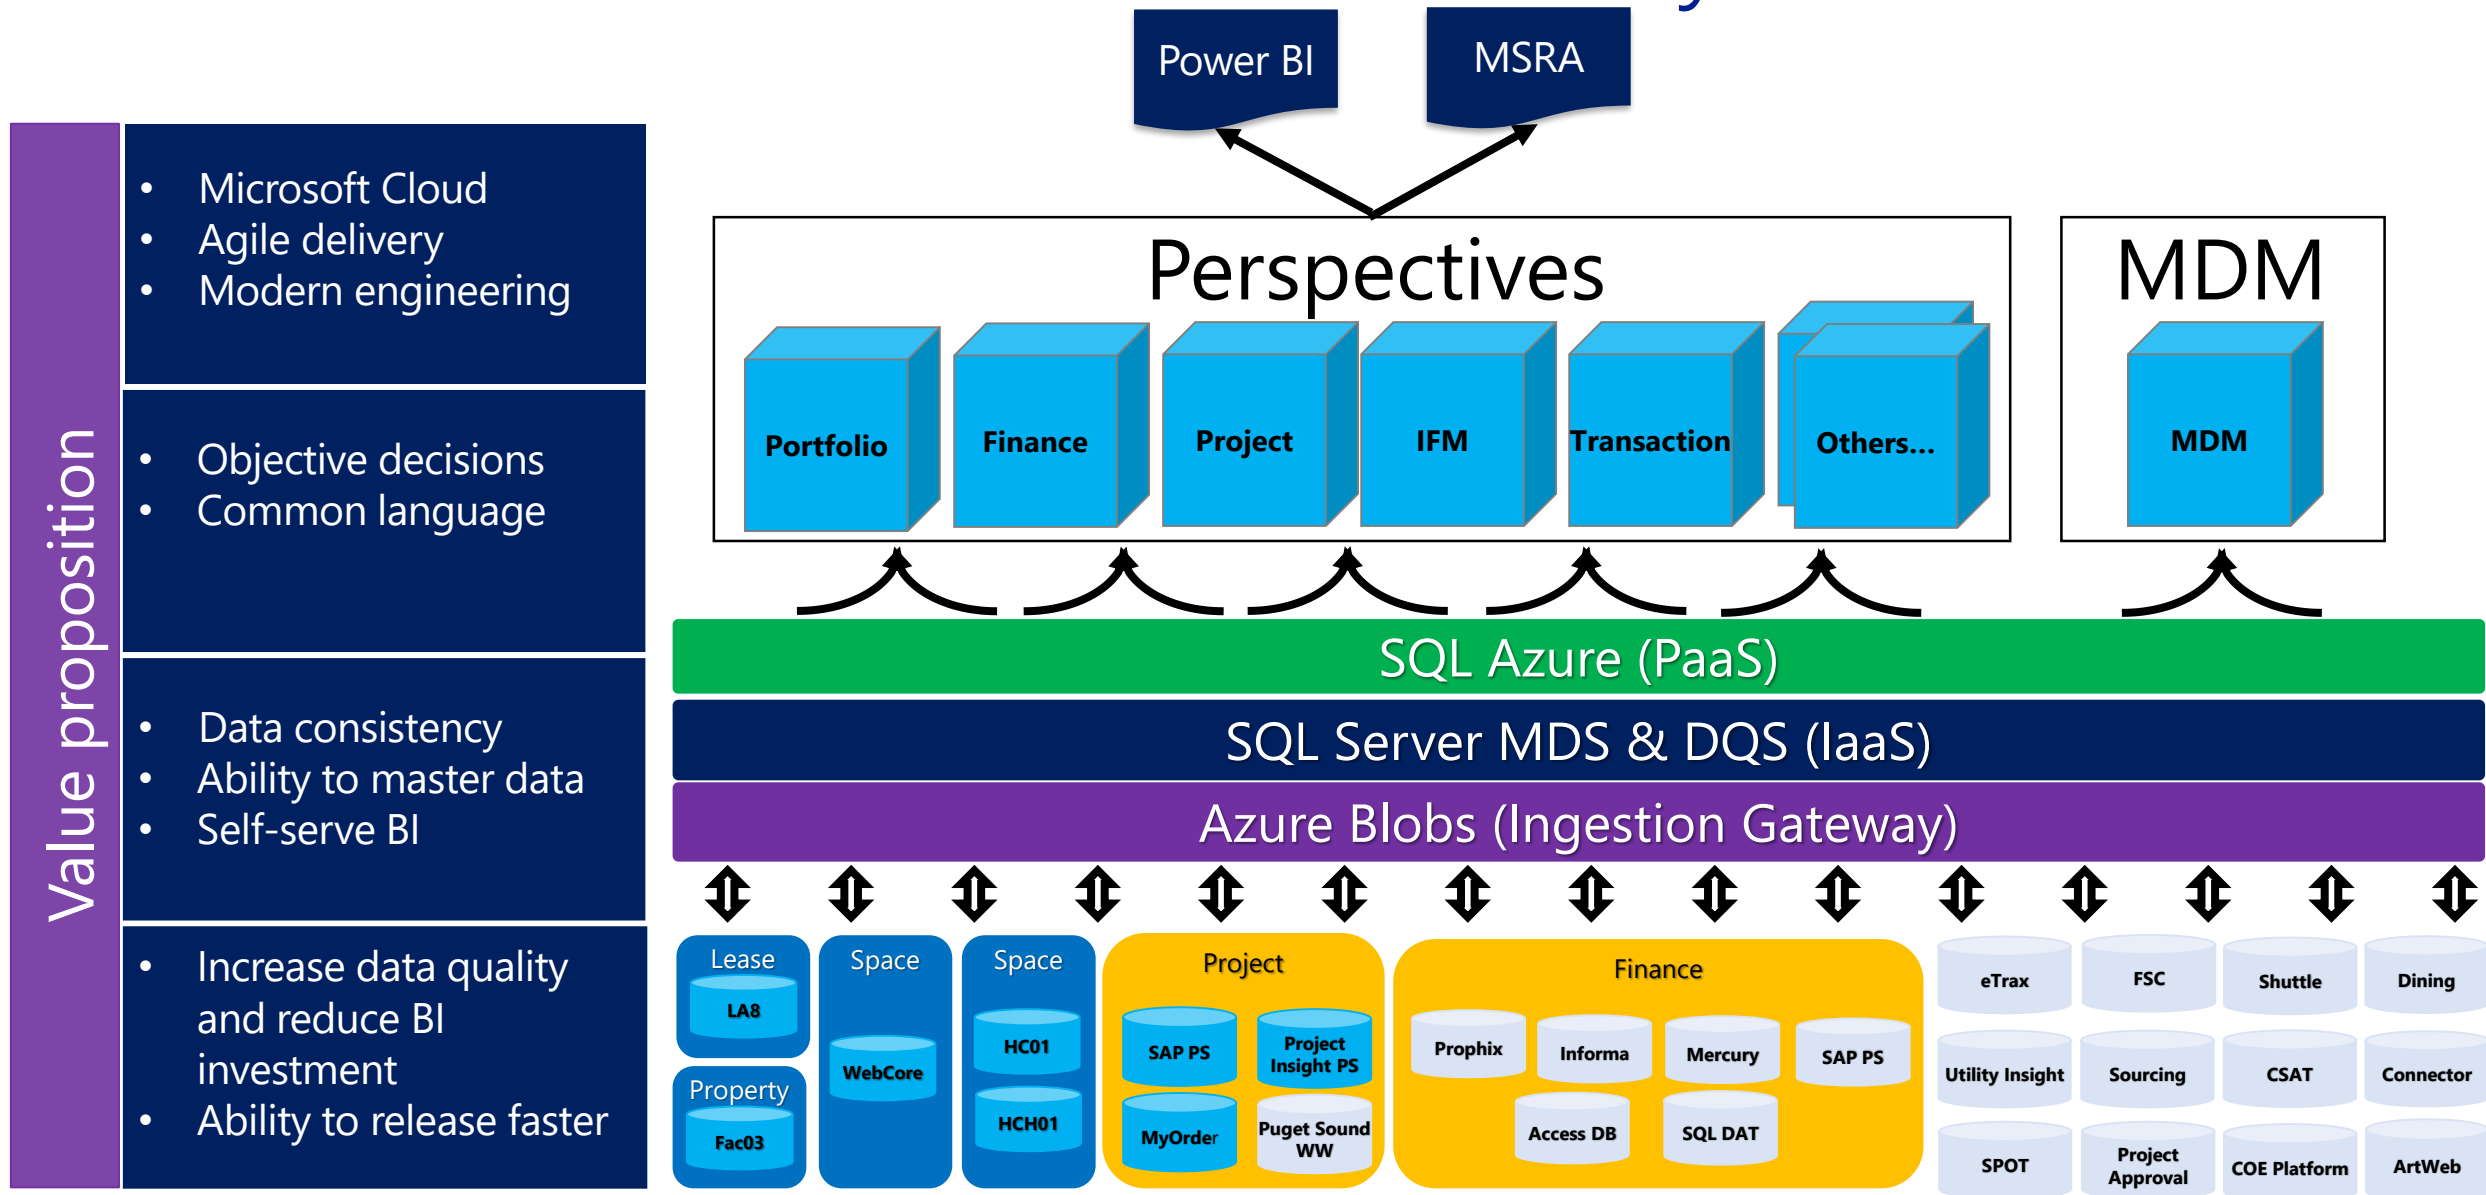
Power BI

MSRA

Value proposition

- Microsoft Cloud
- Agile delivery
- Modern engineering

- Objective decisions
- Common language

- Data consistency
- Ability to master data
- Self-serve BI

- Increase data quality and reduce BI investment
- Ability to release faster

Perspectives

Portfolio

Finance

Project

IFM

Transaction

Others...

MDM

MDM

SQL Azure (PaaS)

SQL Server MDS & DQS (IaaS)

Azure Blobs (Ingestion Gateway)

Lease

LA8

Property

Fac03

Space

WebCore

Space

HC01

HCH01

Project

SAP PS

Project Insight PS

MyOrder

Puget Sound WW

Finance

Prophix

Informa

Mercury

SAP PS

Access DB

SQL DAT

eTrax

FSC

Shuttle

Dining

Utility Insight

Sourcing

CSAT

Connector

SPOT

Project Approval

COE Platform

ArtWeb